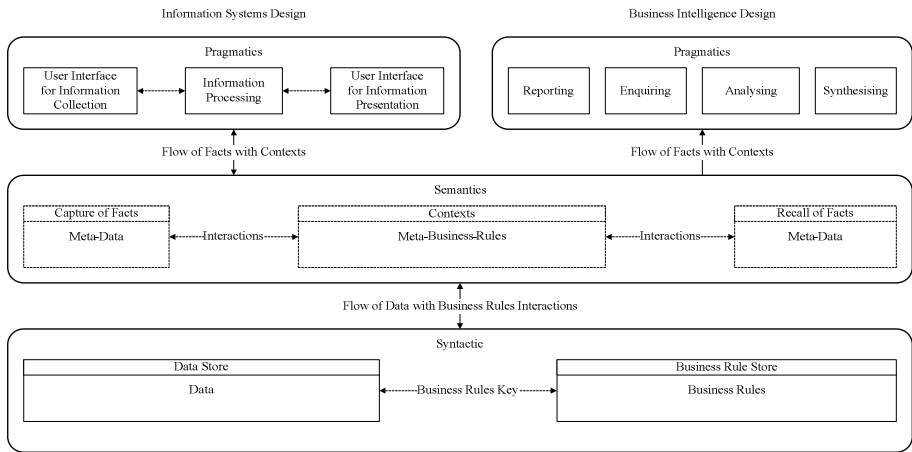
Information Systems Design

Business Intelligence Design

Pragmatics

User Interface for Information Collection

Information Processing

User Interface for Information Presentation

Pragmatics

Reporting

Enquiring

Analysing

Synthesising

Flow of Facts with Contexts

Flow of Facts with Contexts

Semantics

Capture of Facts

Meta-Data

Interactions

Contexts

Meta-Business-Rules

Interactions

Recall of Facts

Meta-Data

Flow of Data with Business Rules Interactions

Syntactic

Data Store

Data

Business Rules Key

Business Rule Store

Business Rules